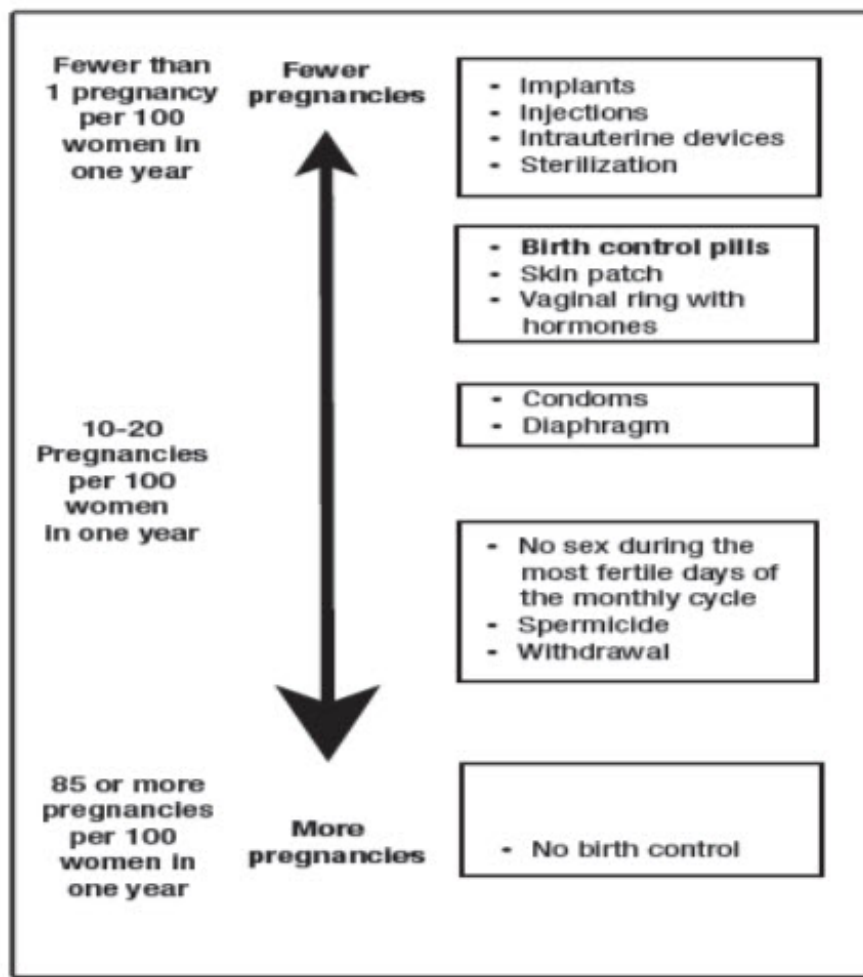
Fewer than 1 pregnancy per 100 women in one year

Fewer pregnancies

- Implants
- Injections
- Intrauterine devices
- Sterilization

- **Birth control pills**
- Skin patch
- Vaginal ring with hormones

10-20 Pregnancies per 100 women in one year

- Condoms
- Diaphragm

- No sex during the most fertile days of the monthly cycle
- Spermicide
- Withdrawal

85 or more pregnancies per 100 women in one year

More pregnancies

- No birth control